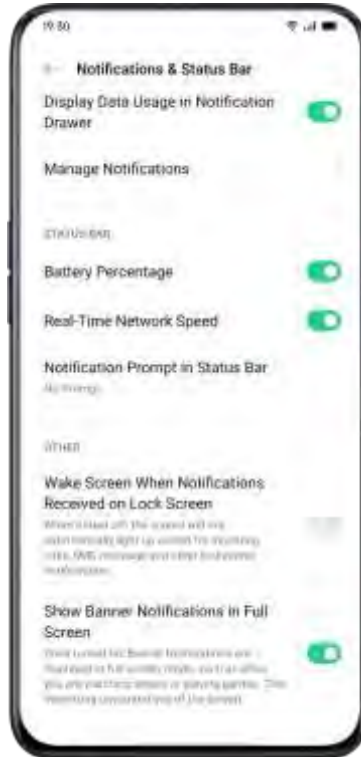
19:50

Notifications & Status Bar

Display Data Usage in Notification Drawer

Manage Notifications

STATUS BAR

Battery Percentage

Real-Time Network Speed

Notification Prompt in Status Bar

No Prompt

OTHER

Wake Screen When Notifications Received on Lock Screen

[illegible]

Show Banner Notifications in Full Screen

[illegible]